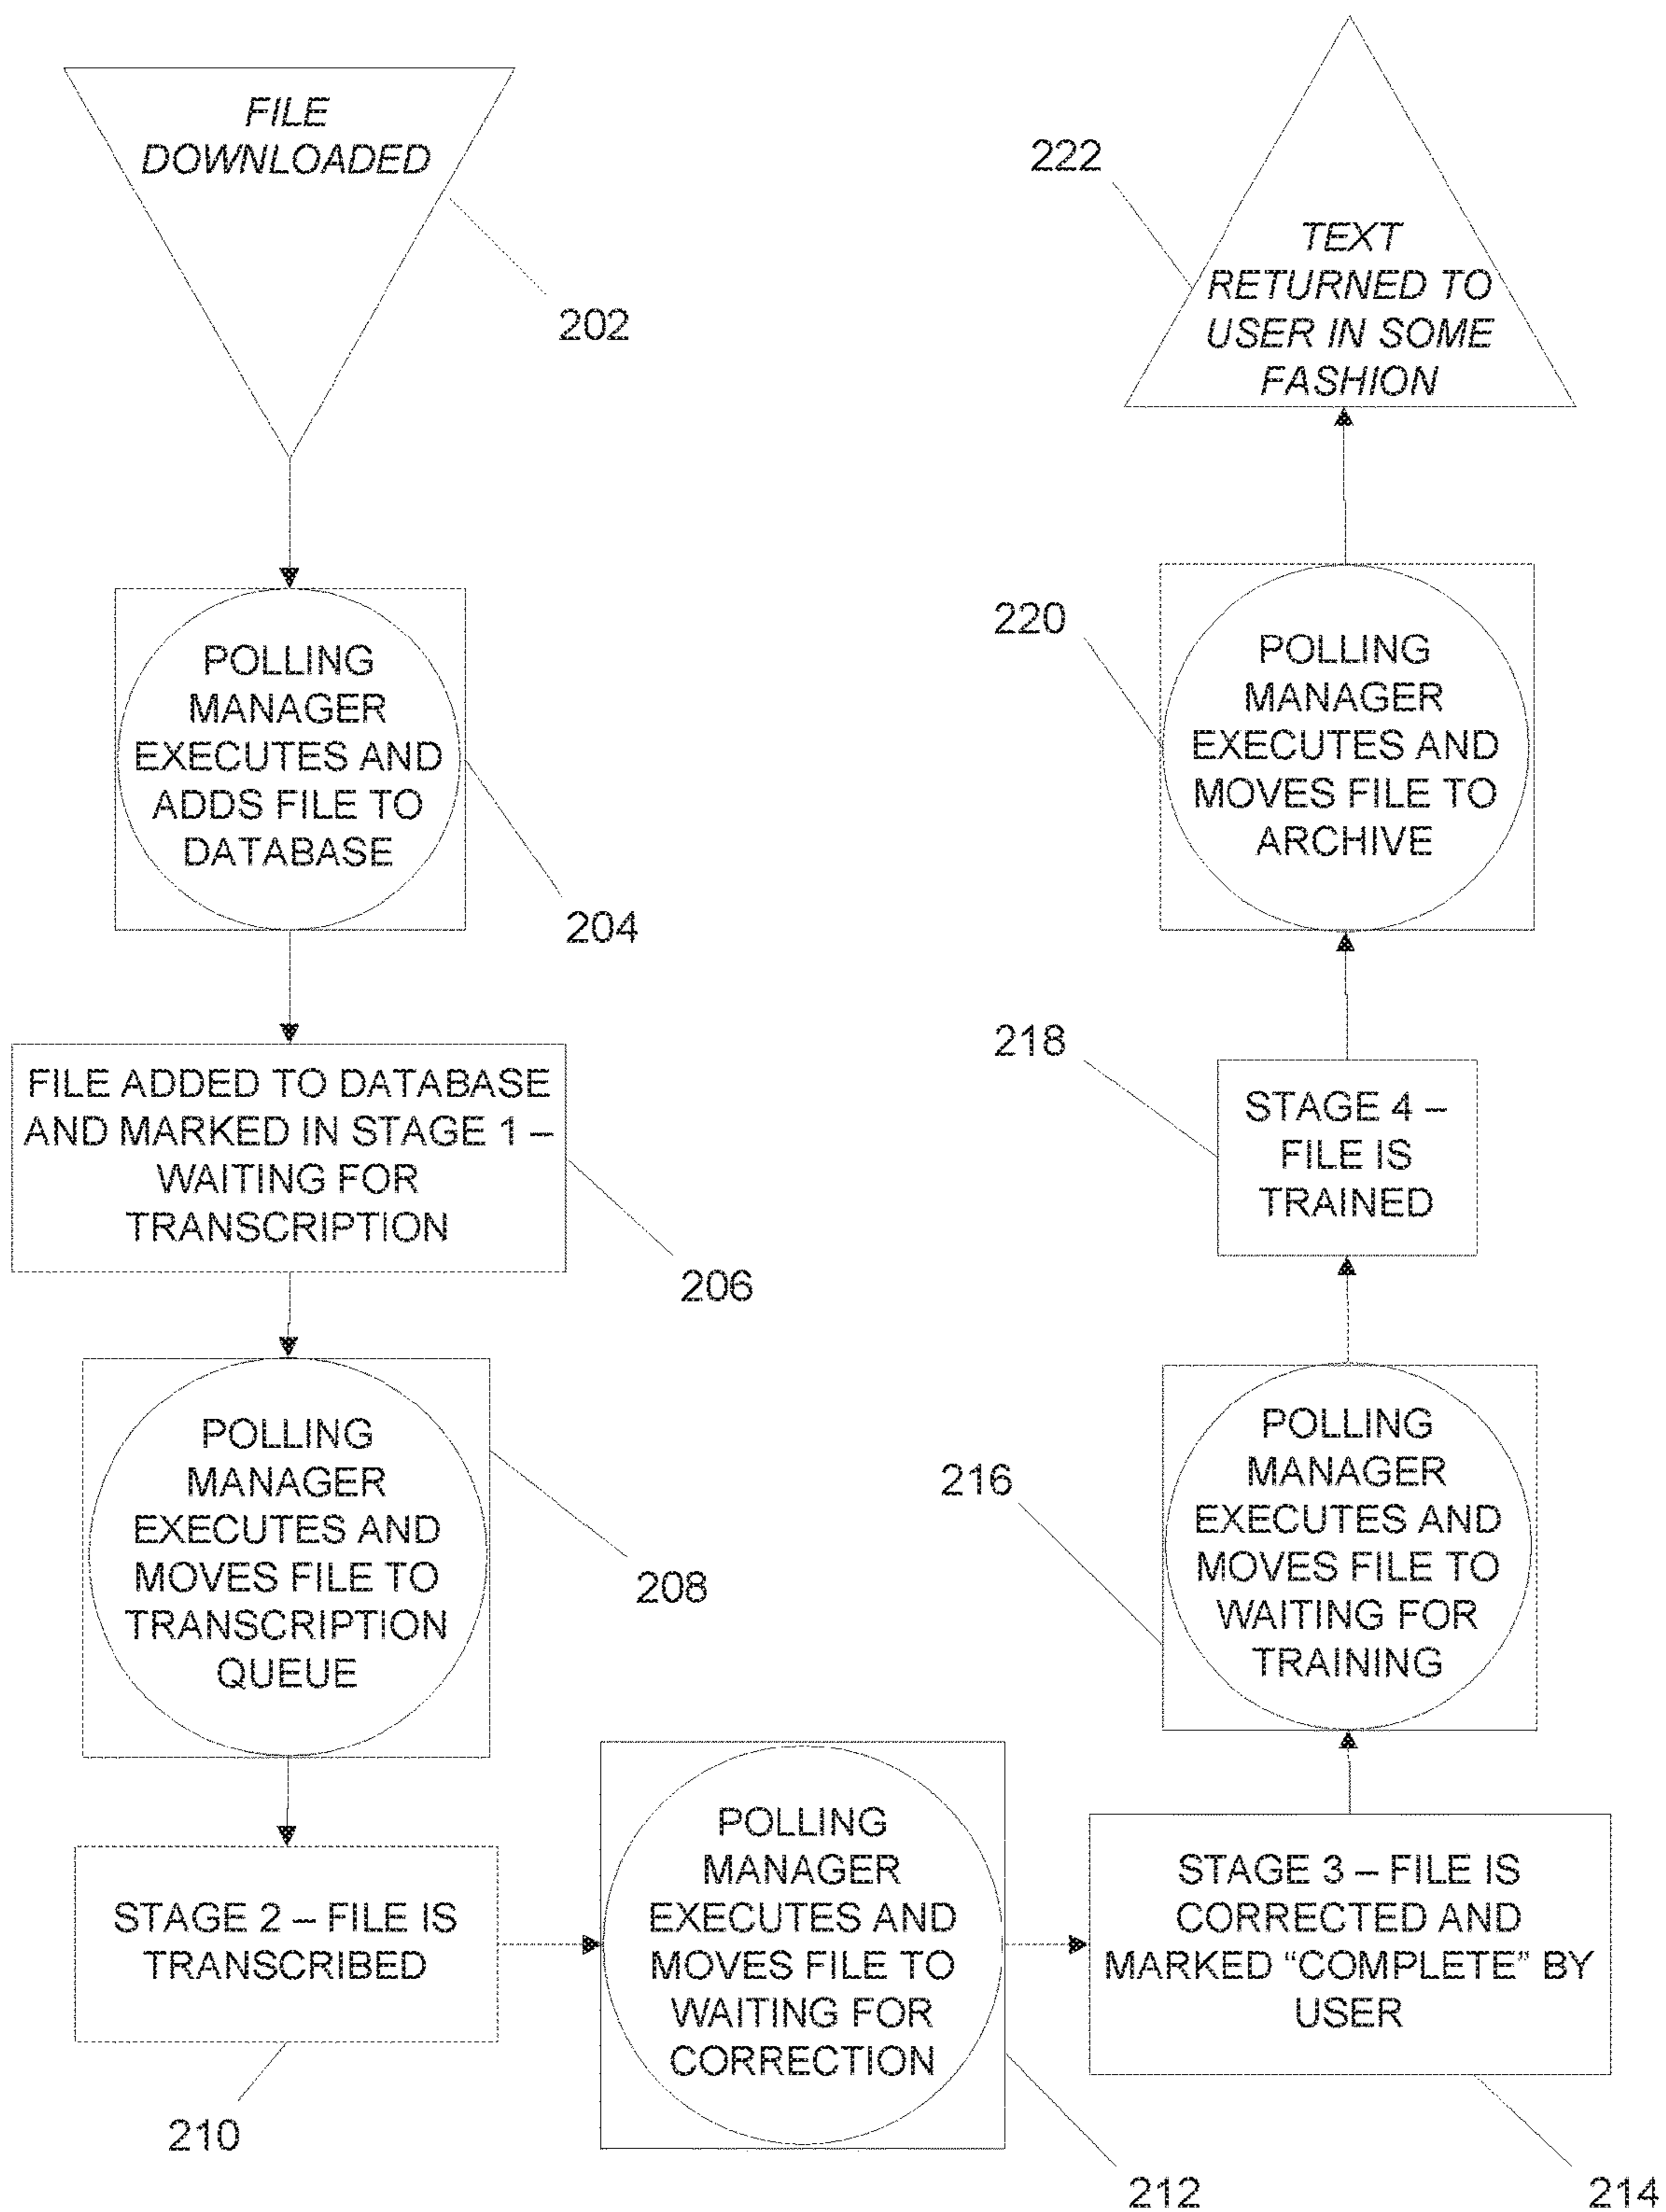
FILE DOWNLOADED

202

POLLING MANAGER EXECUTES AND ADDS FILE TO DATABASE

204

FILE ADDED TO DATABASE AND MARKED IN STAGE 1 – WAITING FOR TRANSCRIPTION

206

POLLING MANAGER EXECUTES AND MOVES FILE TO TRANSCRIPTION QUEUE

208

STAGE 2 – FILE IS TRANSCRIBED

210

POLLING MANAGER EXECUTES AND MOVES FILE TO WAITING FOR CORRECTION

212

STAGE 3 – FILE IS CORRECTED AND MARKED "COMPLETE" BY USER

214

216

POLLING MANAGER EXECUTES AND MOVES FILE TO WAITING FOR TRAINING

218

STAGE 4 – FILE IS TRAINED

220

POLLING MANAGER EXECUTES AND MOVES FILE TO ARCHIVE

222

TEXT RETURNED TO USER IN SOME FASHION